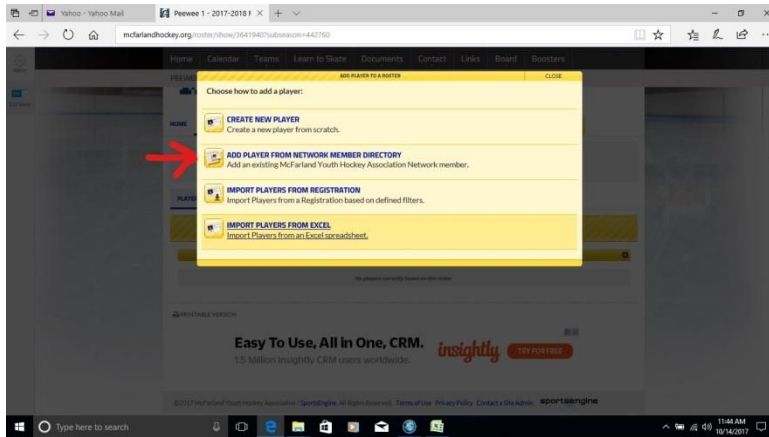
Yahoo - Yahoo Mail

Peewee 1 - 2017-2018 F

mcfarlandhockey.org/roster/show/3641940?subseason=442760

Home Calendar Teams Learn to Skate Documents Contact Links Board Boosters

ADD PLAYER TO A ROSTER

CLOSE

Choose how to add a player:

CREATE NEW PLAYER
Create a new player from scratch.

ADD PLAYER FROM NETWORK MEMBER DIRECTORY
Add an existing McFarland Youth Hockey Association Network member.

IMPORT PLAYERS FROM REGISTRATION
Import Players from a Registration based on defined filters.

IMPORT PLAYERS FROM EXCEL
Import Players from an Excel spreadsheet.

PRINTABLE VERSION

Easy To Use, All in One, CRM.
1.5 Million Insightly CRM users worldwide.

insightly

TRY FOR FREE

©2017 McFarland Youth Hockey Association / SportsEngine. All Rights Reserved. Terms of Use Privacy Policy Contact a Site Admin sportsengine

Type here to search

11:44 AM
10/14/2017